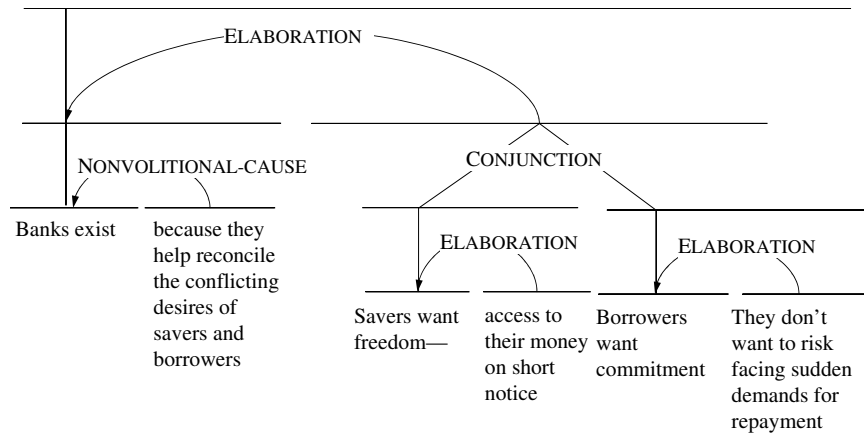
ELABORATION

NONVOLITIONAL-CAUSE

CONJUNCTION

ELABORATION

ELABORATION

Banks exist

because they help reconcile the conflicting desires of savers and borrowers

Savers want freedom—

access to their money on short notice

Borrowers want commitment

They don't want to risk facing sudden demands for repayment